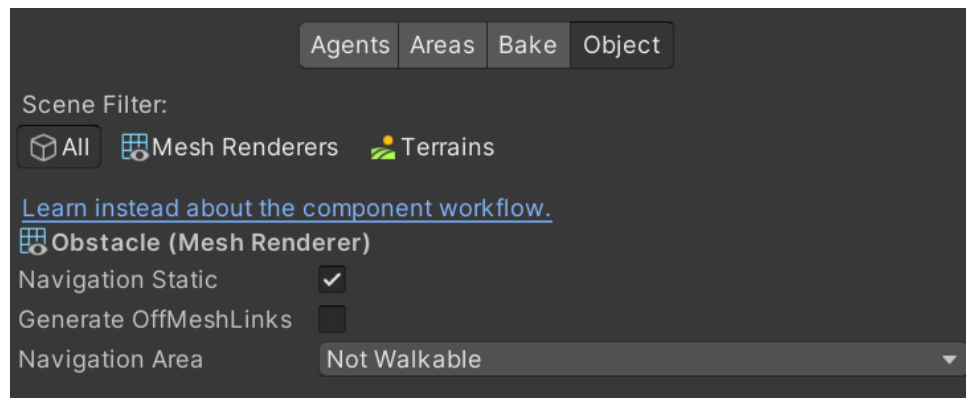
Agents Areas Bake Object

Scene Filter:

All Mesh Renderers Terrains

Learn instead about the component workflow.

Obstacle (Mesh Renderer)

Navigation Static

Generate OffMeshLinks

Navigation Area Not Walkable